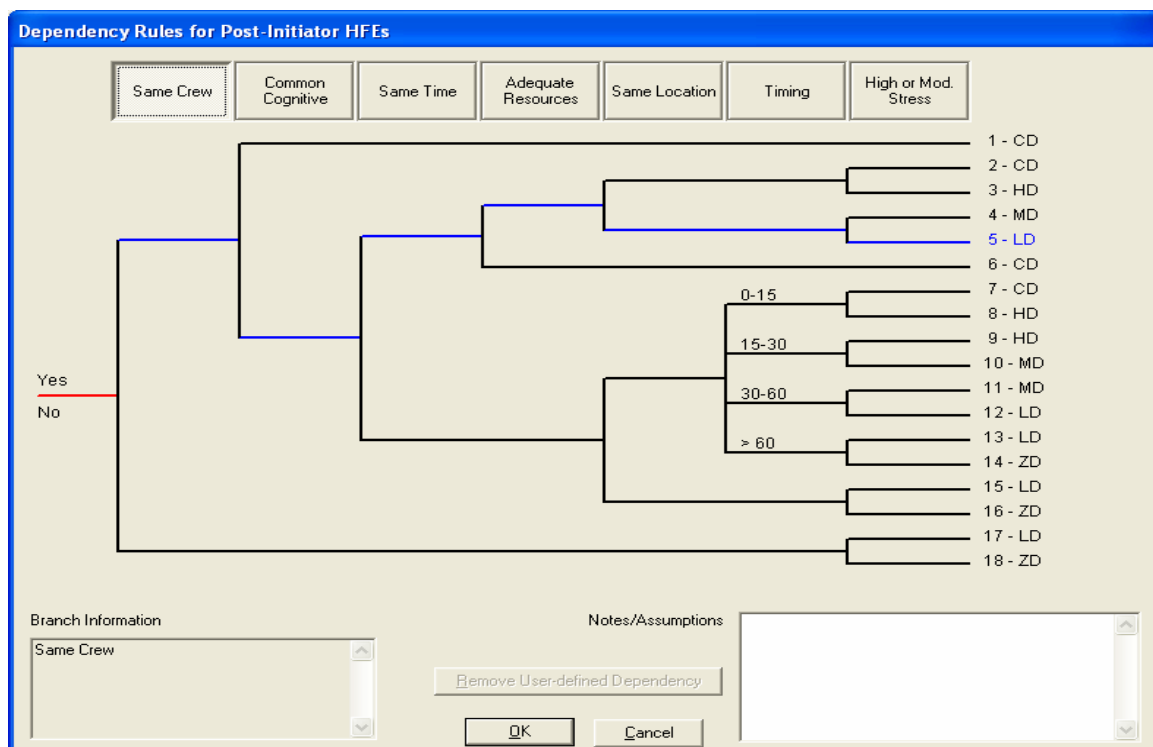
Dependency Rules for Post-Initiator HFEs

Same Crew | Common Cognitive | Same Time | Adequate Resources | Same Location | Timing | High or Mod. Stress

1 - CD
2 - CD
3 - HD
4 - MD
5 - LD
6 - CD
0-15
7 - CD
8 - HD
15-30
9 - HD
10 - MD
30-60
11 - MD
12 - LD
> 60
13 - LD
14 - ZD
15 - LD
16 - ZD
17 - LD
18 - ZD

Yes
No

Branch Information
Same Crew

Notes/Assumptions

Remove User-defined Dependency

OK
Cancel